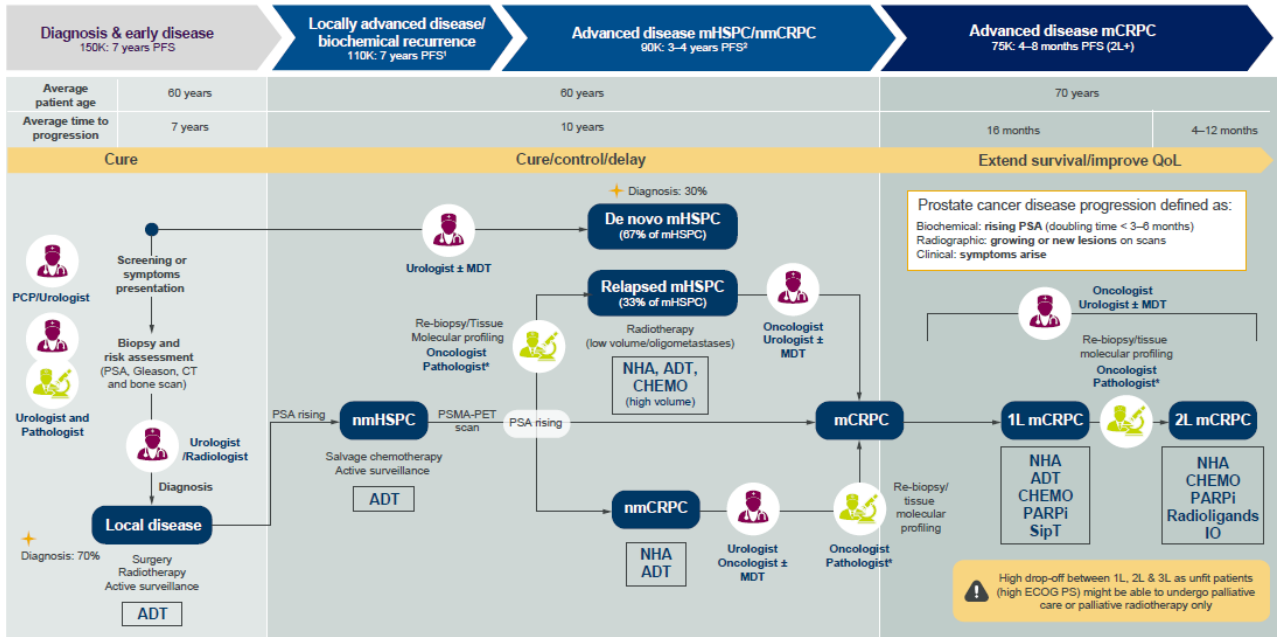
Diagnosis & early disease
150K: 7 years PFS

Locally advanced disease/ biochemical recurrence
110K: 7 years PFS¹

Advanced disease mHSPC/nmCRPC
90K: 3–4 years PFS²

Advanced disease mCRPC
75K: 4–8 months PFS (2L+)

| Average patient age | 60 years | 60 years | 70 years | |
|---|---|---|---|---|
| Average time to progression | 7 years | 10 years | 16 months | 4–12 months |

Cure

Cure/control/delay

Extend survival/improve QoL

Diagnosis: 30%

De novo mHSPC
(67% of mHSPC)

Urologist ± MDT

Relapsed mHSPC
(33% of mHSPC)

Oncologist Urologist ± MDT

Prostate cancer disease progression defined as:
Biochemical: rising PSA (doubling time < 3–6 months)
Radiographic: growing or new lesions on scans
Clinical: symptoms arise

PCP/Urologist

Screening or symptoms presentation

Biopsy and risk assessment
(PSA, Gleason, CT and bone scan)

Urologist and Pathologist

Urologist /Radiologist

Diagnosis

Local disease

Diagnosis: 70%

Surgery
Radiotherapy
Active surveillance

ADT

Re-biopsy/Tissue Molecular profiling
Oncologist Pathologist⁴

Radiotherapy
(low volume/oligometastases)

NHA, ADT, CHEMO
(high volume)

PSA rising

nmHSPC

PSMA-PET scan

PSA rising

Salvage chemotherapy
Active surveillance

ADT

mCRPC

Oncologist
Urologist ± MDT

Re-biopsy/tissue molecular profiling

Oncologist Pathologist⁴

1L mCRPC

2L mCRPC

NHA
ADT
CHEMO
PARPi
SipT

NHA
CHEMO
PARPi
Radioligands
IO

nmCRPC

NHA
ADT

Urologist
Oncologist ± MDT

Re-biopsy/ tissue molecular profiling

Oncologist Pathologist⁴

High drop-off between 1L, 2L & 3L as unfit patients (high ECOG PS) might be able to undergo palliative care or palliative radiotherapy only